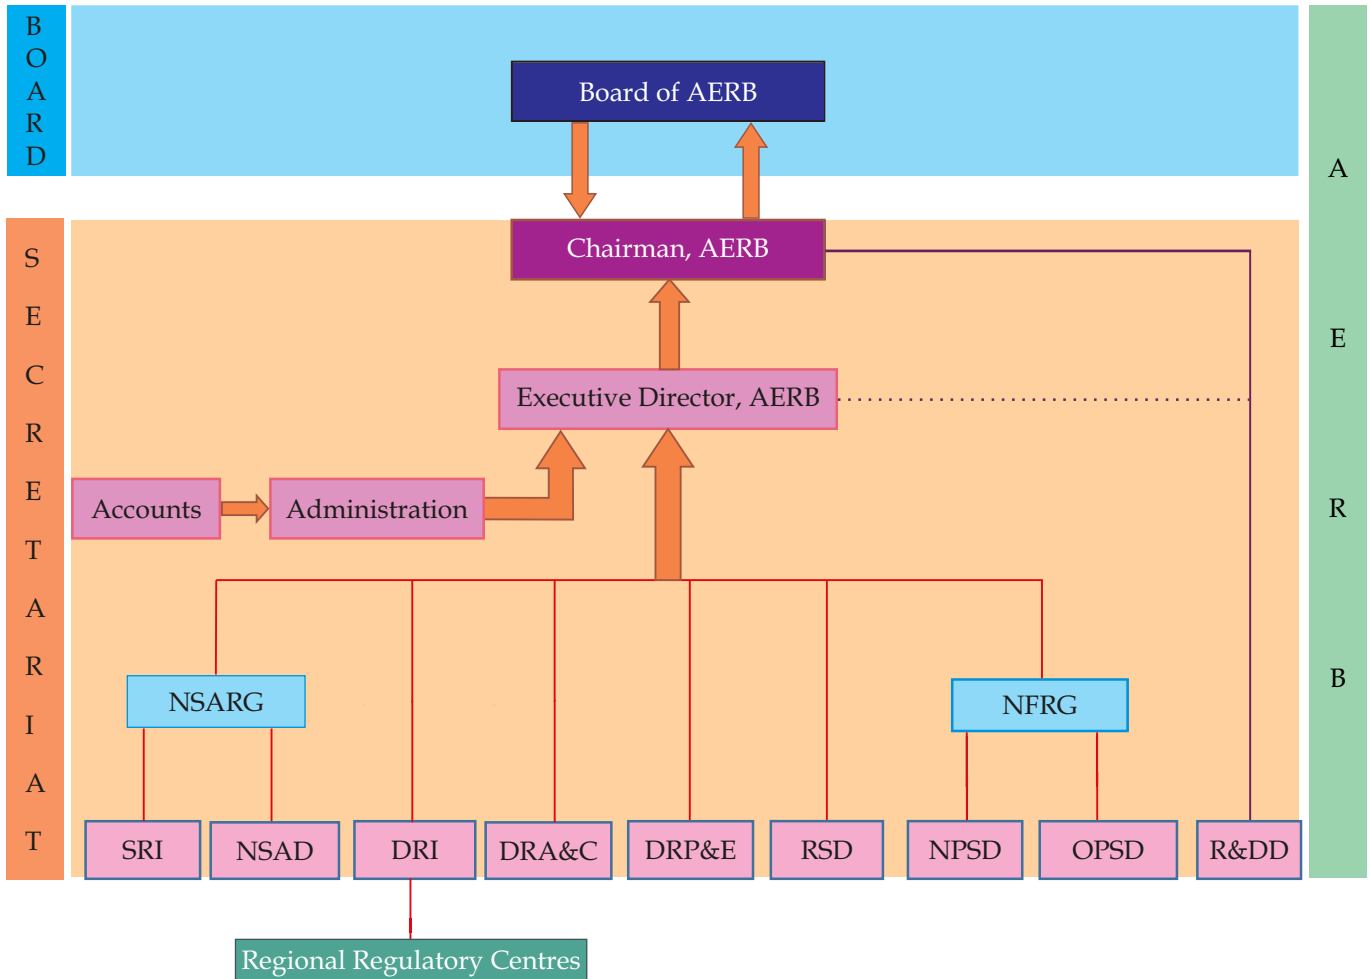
BOARD

Board of AERB

AERB

SECRETARIAT

Chairman, AERB

Executive Director, AERB

Accounts

Administration

NSARG

NFRG

SRI

NSAD

DRI

DRA&C

DRP&E

RSD

NPSD

OPSD

R&DD

Regional Regulatory Centres